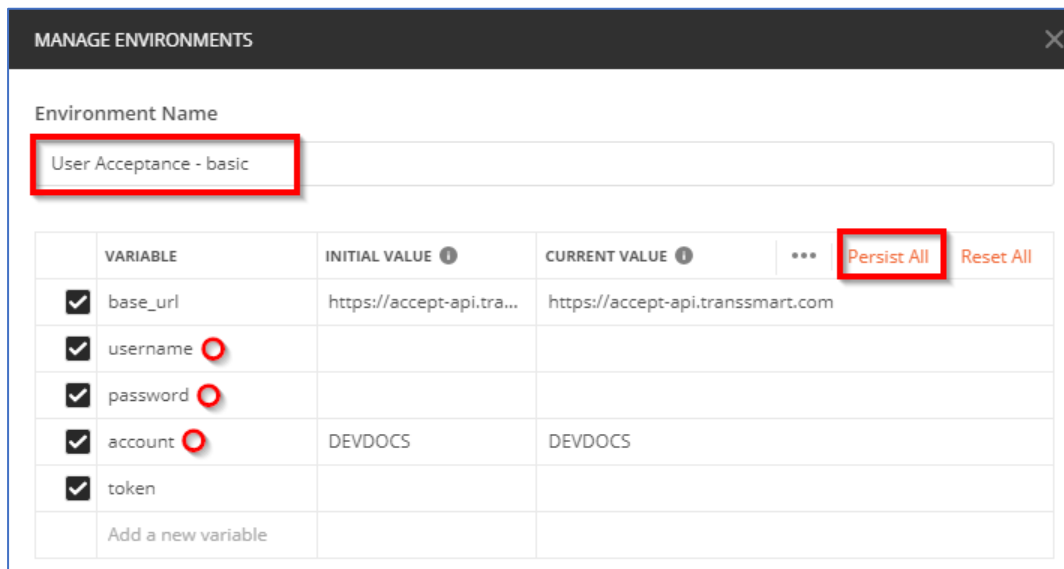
MANAGE ENVIRONMENTS

Environment Name

User Acceptance - basic

| | VARIABLE | INITIAL VALUE | CURRENT VALUE ••• Persist All Reset All |
|---|---|---|---|
| ☑ | base_url | https://accept-api.tra... | https://accept-api.transsmart.com |
| ☑ | username | | |
| ☑ | password | | |
| ☑ | account | DEVDOCS | DEVDOCS |
| ☑ | token | | |
| | Add a new variable | | |